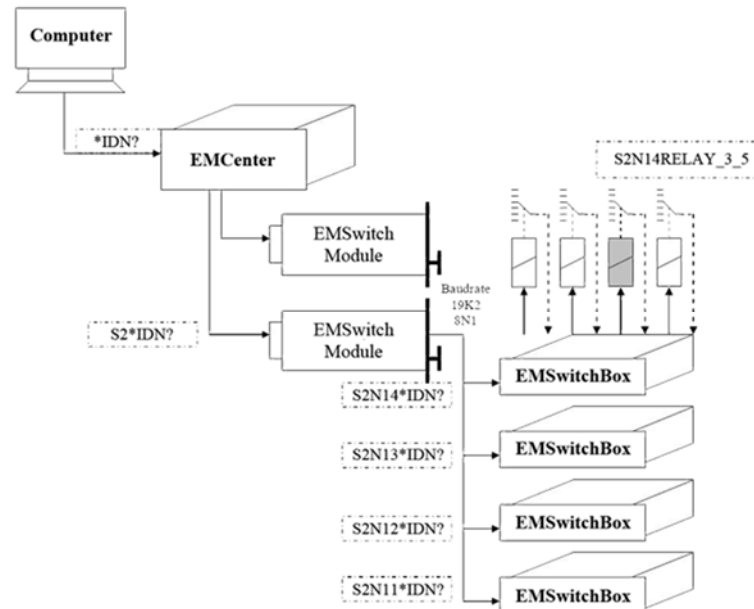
Computer

*IDN?

EMCenter

S2N14RELAY_3_5

EMSwitch Module

Baudrate 19K2 8N1

S2*IDN?

EMSwitch Module

EMSwitchBox

S2N14*IDN?

S2N13*IDN?

EMSwitchBox

S2N12*IDN?

EMSwitchBox

S2N11*IDN?

EMSwitchBox